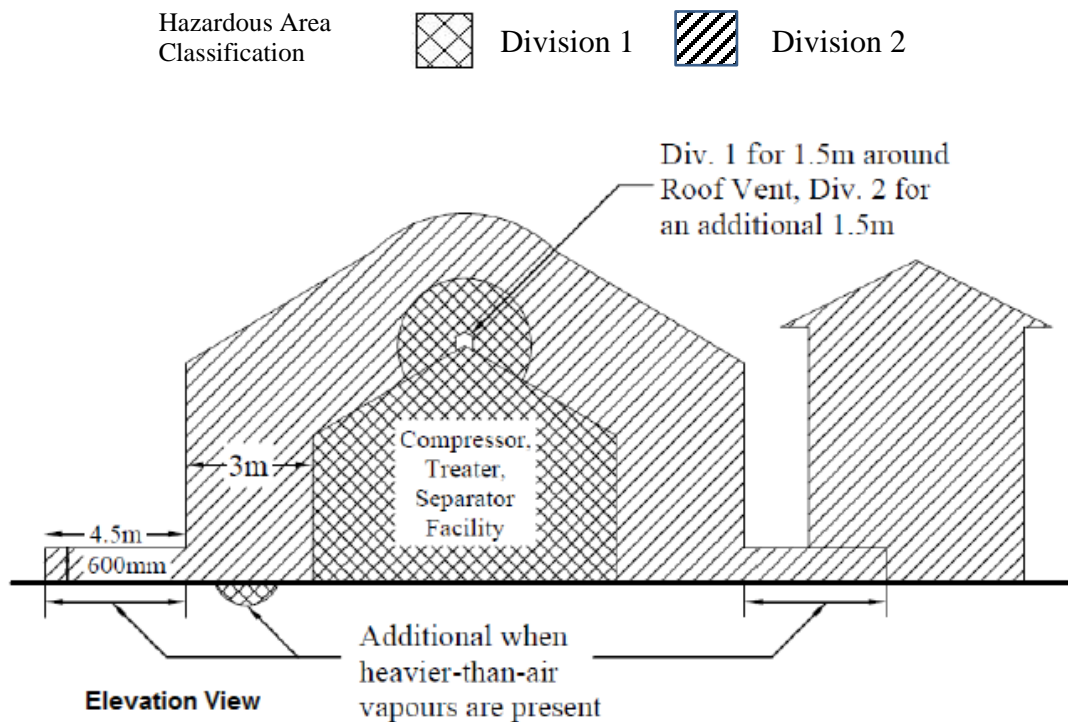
Hazardous Area Classification

Division 1

Division 2

Div. 1 for 1.5m around Roof Vent, Div. 2 for an additional 1.5m

Compressor, Treater, Separator Facility

3m

4.5m

600mm

Additional when heavier-than-air vapours are present

Elevation View